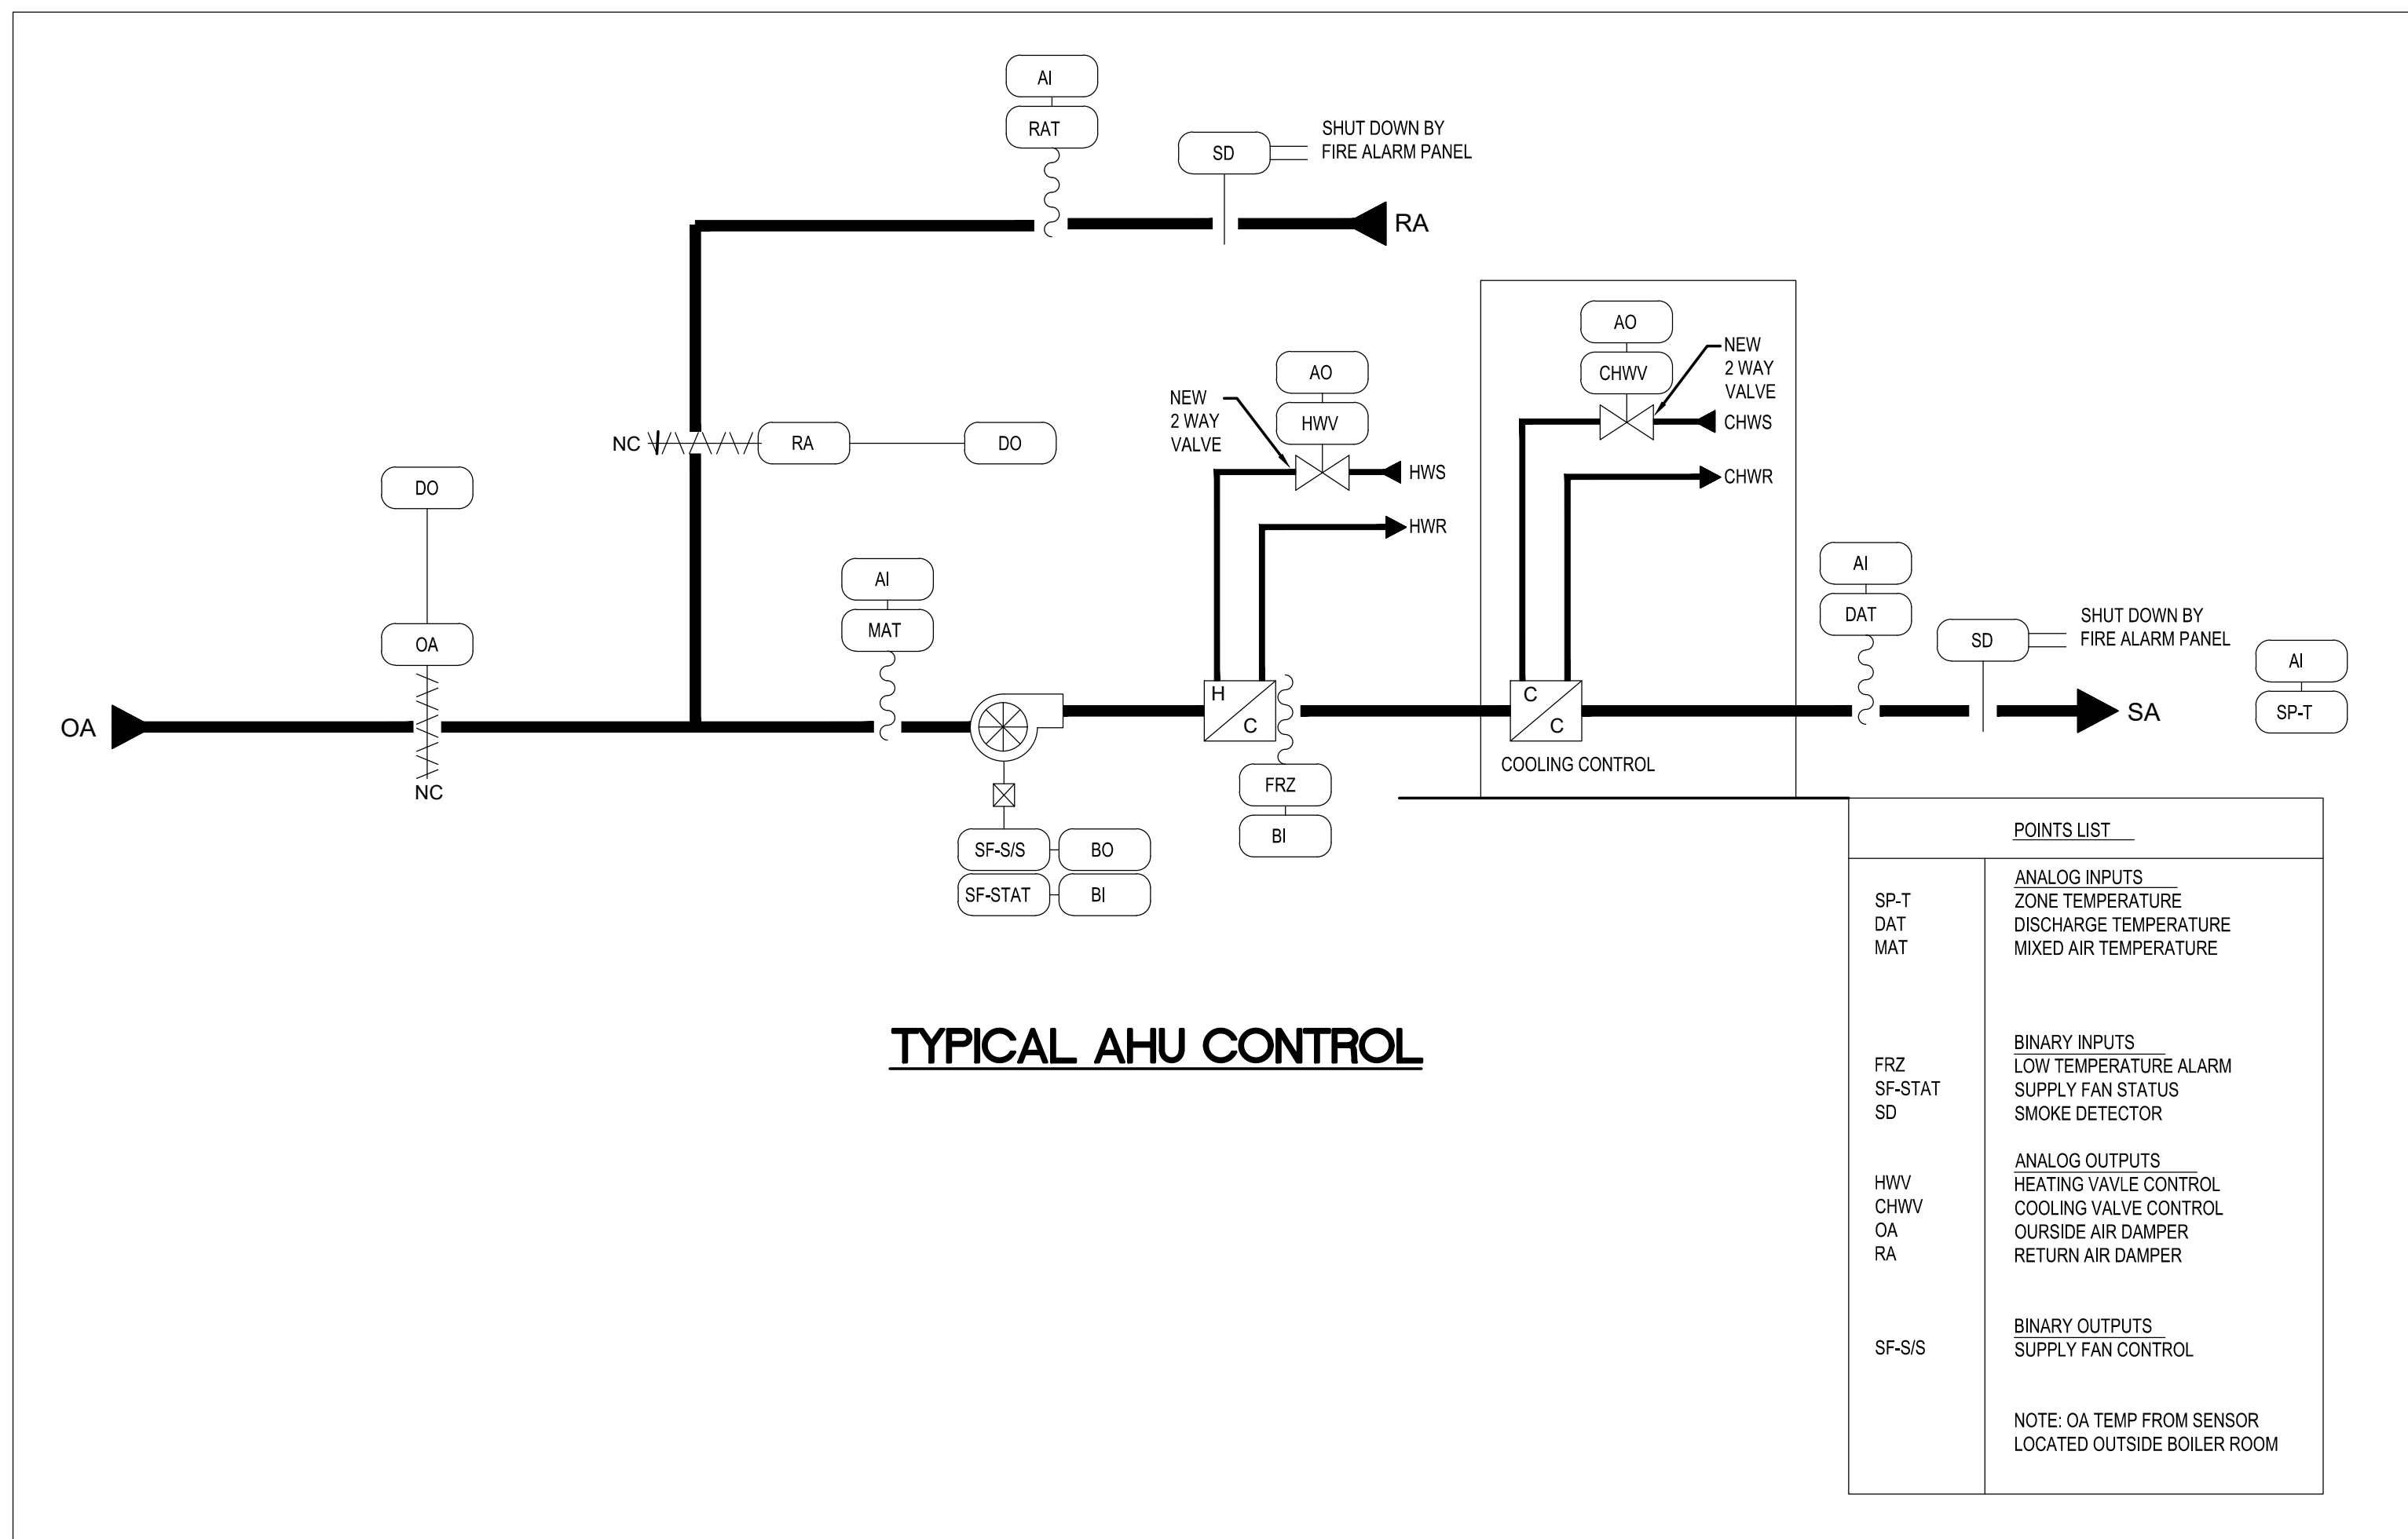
AI
RAT
SD
SHUT DOWN BY
FIRE ALARM PANEL
RA

AO
CHWV
NEW
2 WAY
VALVE
CHWS
CHWR

AO
HWV
NEW
2 WAY
VALVE
HWS
HWR

NC
RA
DO

DO
OA
NC
OA

AI
MAT

H
C

C
C
COOLING CONTROL

FRZ
BI

SF-S/S
BO
SF-STAT
BI

AI
DAT
SD
SHUT DOWN BY
FIRE ALARM PANEL
SA

AI
SP-T

TYPICAL AHU CONTROL

POINTS LIST

| | |
|---|---|
| SP-T<br>DAT<br>MAT | ANALOG INPUTS<br>ZONE TEMPERATURE<br>DISCHARGE TEMPERATURE<br>MIXED AIR TEMPERATURE |
| FRZ<br>SF-STAT<br>SD | BINARY INPUTS<br>LOW TEMPERATURE ALARM<br>SUPPLY FAN STATUS<br>SMOKE DETECTOR |
| HWV<br>CHWV<br>OA<br>RA | ANALOG OUTPUTS<br>HEATING VAVLE CONTROL<br>COOLING VALVE CONTROL<br>OURSIDE AIR DAMPER<br>RETURN AIR DAMPER |
| SF-S/S | BINARY OUTPUTS<br>SUPPLY FAN CONTROL |
| | NOTE: OA TEMP FROM SENSOR<br>LOCATED OUTSIDE BOILER ROOM |